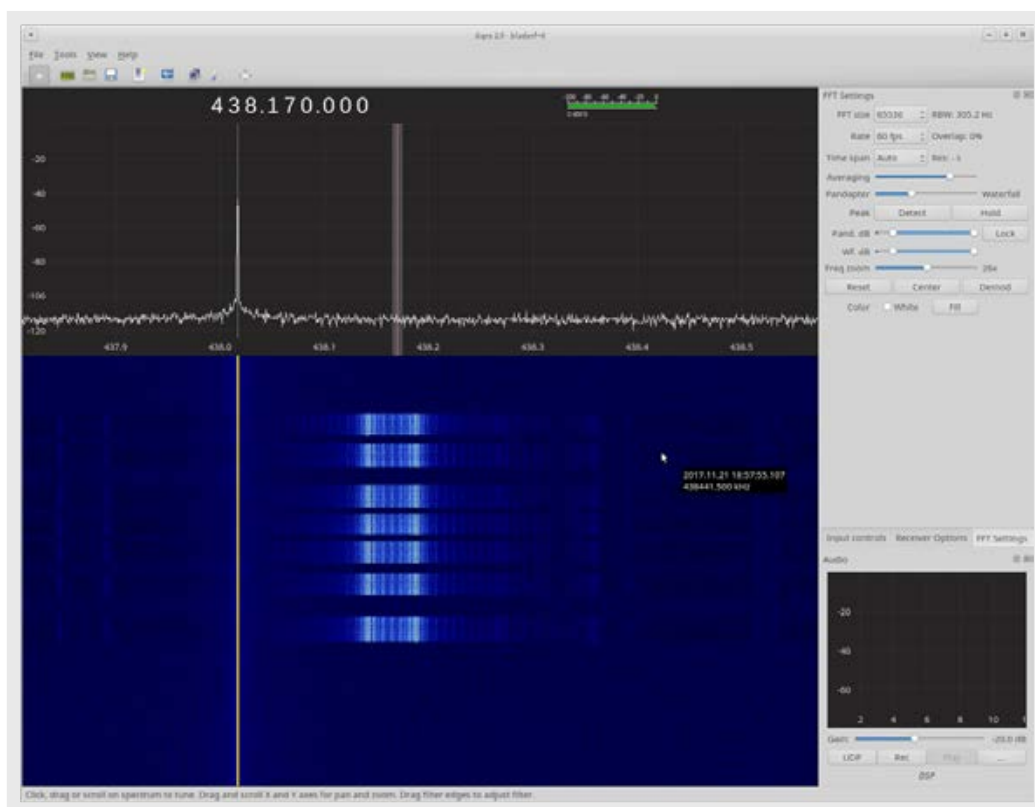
Gqrx 2.6 - bladerf=0

File Tools View Help

438.170.000

-100 -80 -60 -40 -20 0
dBFS

-20
-40
-60
-80
-100
-120

437.9 438.0 438.1 438.2 438.3 438.4 438.5

2017.11.21 18:57:55.107
438441.500 kHz

FFT Settings

FFT size 65536 RBW: 305.2 Hz
Rate 60 fps Overlap: 0%
Time span Auto Res: -
Averaging
Pandapter Waterfall
Peak Detect Hold
Pand. dB Lock
Wf. dB
Freq zoom 26x
Reset Center Demod
Color White Fill

Input controls Receiver Options FFT Settings

Audio

-20
-40
-60

2 4 6 8 10

Gain -20.0 dB
UDP Rec Play ...
DSP

Click, drag or scroll on spectrum to tune. Drag and scroll X and Y axes for pan and zoom. Drag filter edges to adjust filter.